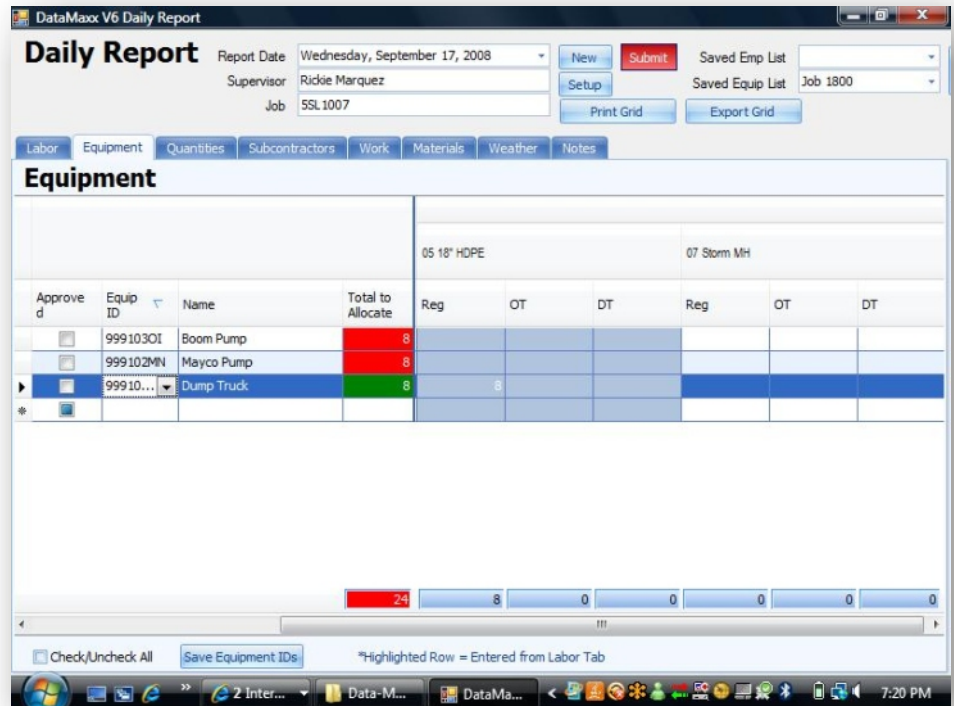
DataMaxx V6 Daily Report

Daily Report

Report Date Wednesday, September 17, 2008
Supervisor Rickie Marquez
Job 5SL1007

New Submit
Setup
Print Grid

Saved Emp List
Saved Equip List Job 1800
Export Grid

Labor Equipment Quantities Subcontractors Work Materials Weather Notes

Equipment

| | | | 05 18" HDPE | | | 07 Storm MH | | |
|---|---|---|---|---|---|---|---|---|
| Approved | Equip ID | Name | Total to Allocate | Reg | OT | DT | Reg | OT | DT |
| | 999103OI | Boom Pump | 8 | | | | | | |
| | 999102MN | Mayco Pump | 8 | | | | | | |
| | 99910... | Dump Truck | 8 | 8 | | | | | |
| | | | | | | | | | |
| | | | 24 | 8 | 0 | 0 | 0 | 0 | 0 |

Check/Uncheck All Save Equipment IDs *Highlighted Row = Entered from Labor Tab

2 Inter... Data-M... DataMa... 7:20 PM